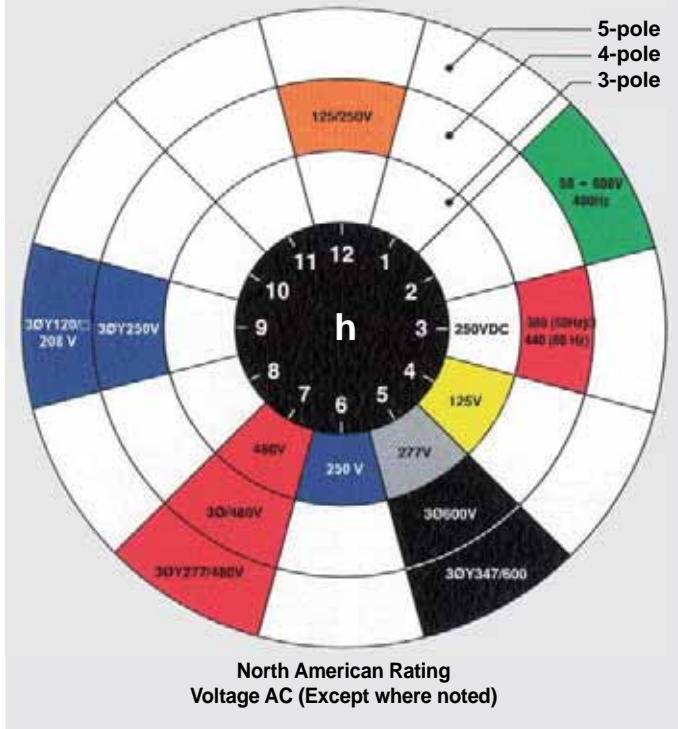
5-pole
4-pole
3-pole

125/250V

58 - 600V
400Hz

12
11
1
10
2
9
h
3
8
4
7
6
5

3ØY120/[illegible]
208 V

3ØY250V

250VDC

380 (50Hz)
440 (60 Hz)

125V

480V

250 V

277V

3Ø480V

3Ø600V

3ØY277/480V

3ØY347/600

North American Rating
Voltage AC (Except where noted)